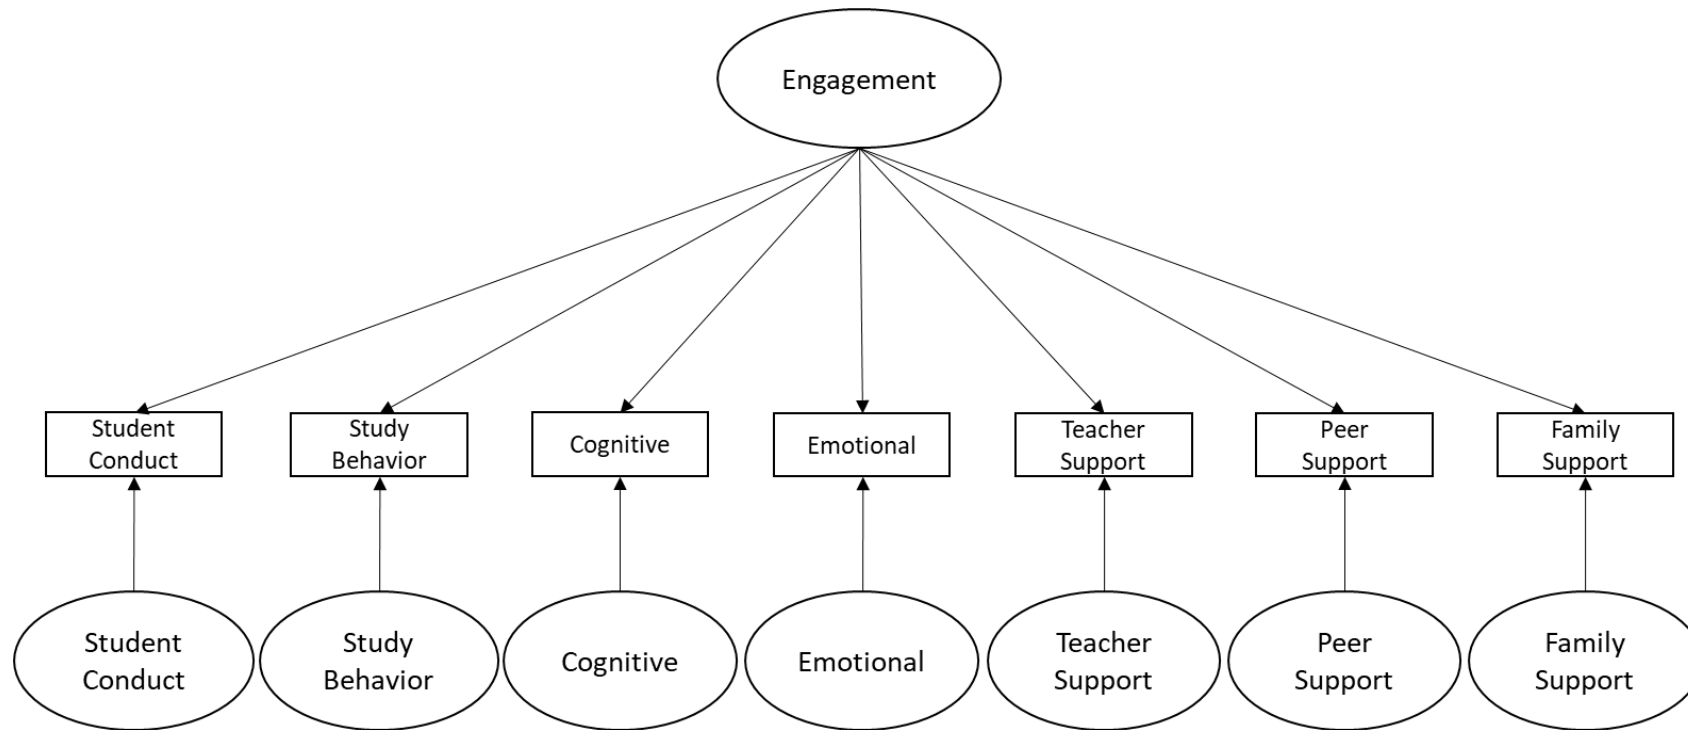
Engagement

Student Conduct

Study Behavior

Cognitive

Emotional

Teacher Support

Peer Support

Family Support

Student Conduct

Study Behavior

Cognitive

Emotional

Teacher Support

Peer Support

Family Support